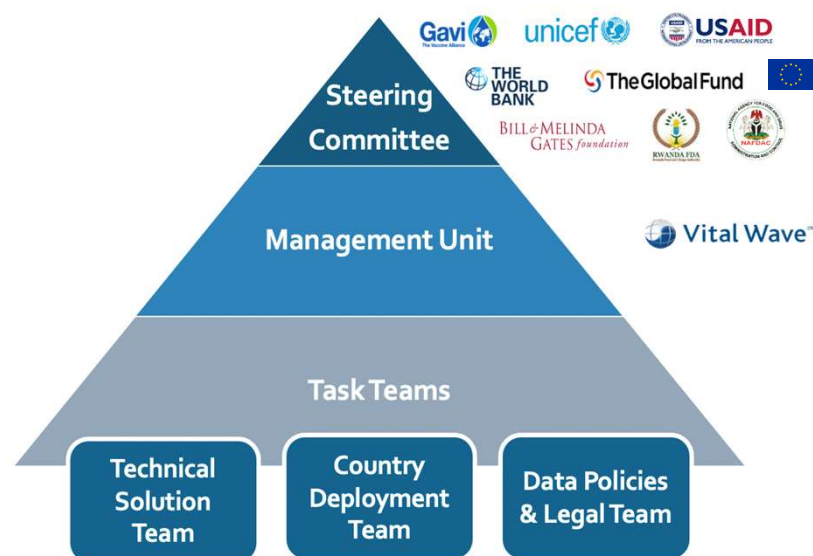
Steering Committee

Gavi The Vaccine Alliance
unicef
USAID FROM THE AMERICAN PEOPLE
THE WORLD BANK
The Global Fund
BILL & MELINDA GATES foundation
RWANDA FDA
NAFDAC

Management Unit

Vital Wave

Task Teams

Technical Solution Team

Country Deployment Team

Data Policies & Legal Team